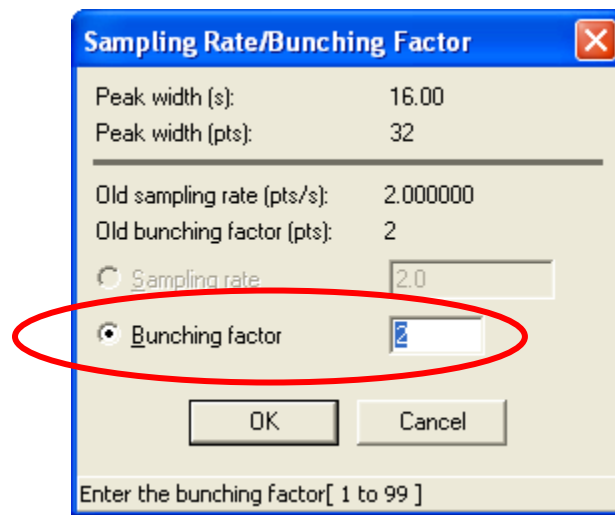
Sampling Rate/Bunching Factor

Peak width (s): 16.00

Peak width (pts): 32

Old sampling rate (pts/s): 2.000000

Old bunching factor (pts): 2

Sampling rate 2.0

Bunching factor 2

OK Cancel

Enter the bunching factor[ 1 to 99 ]